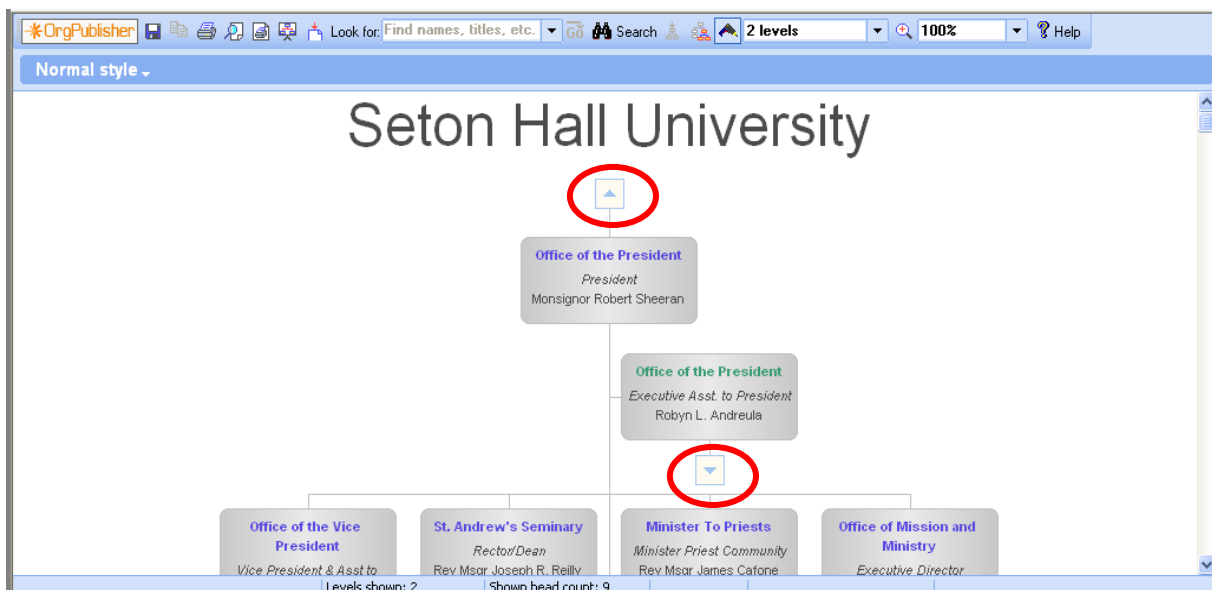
OrgPublisher Look for: Find names, titles, etc. Go Search 2 levels 100% Help

Normal style

Seton Hall University

Office of the President
President
Monsignor Robert Sheeran

Office of the President
Executive Asst. to President
Robyn L. Andreula

Office of the Vice President
Vice President & Asst to

St. Andrew's Seminary
Rector/Dean
Rev Msgr Joseph R. Reilly

Minister To Priests
Minister Priest Community
Rev Msgr James Cafone

Office of Mission and Ministry
Executive Director

Levels shown: 2 Shown head count: 9